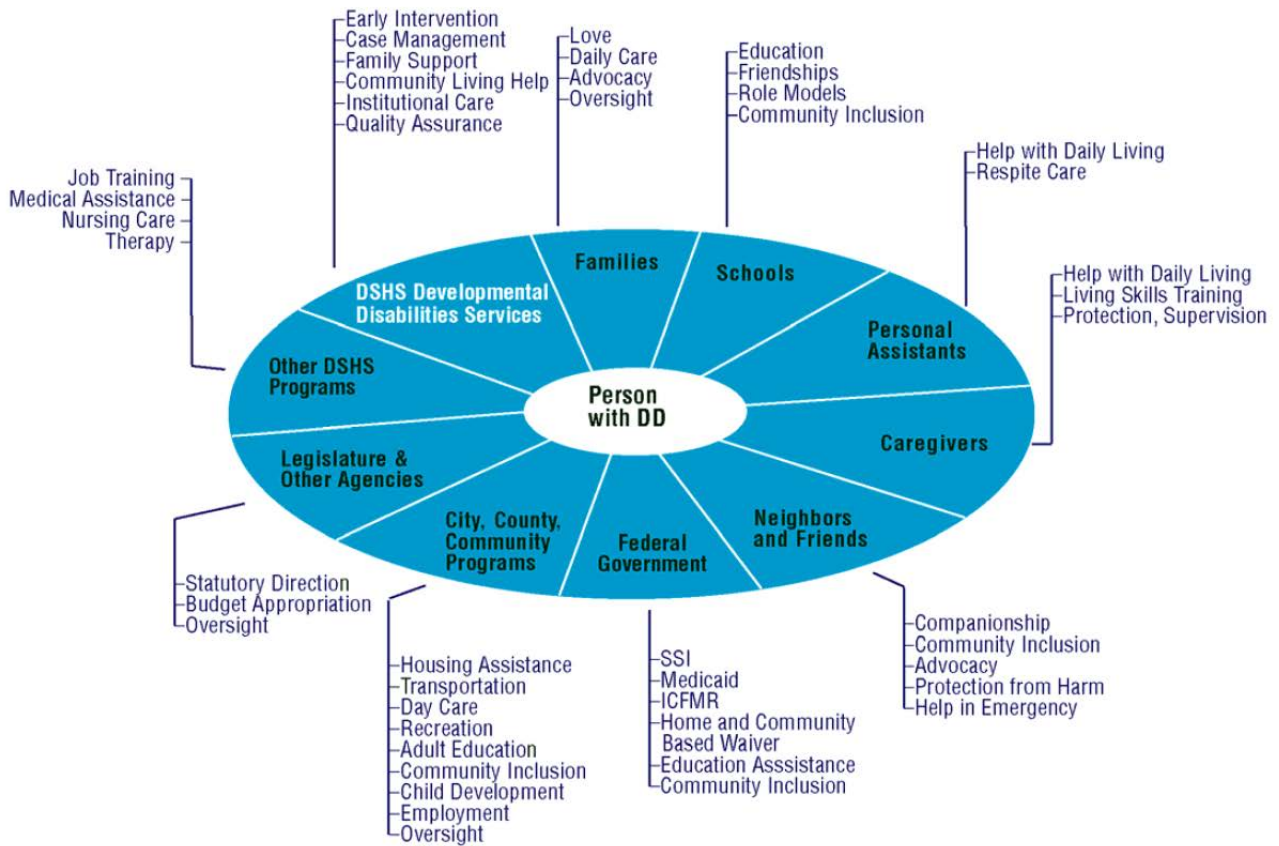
Early Intervention
Case Management
Family Support
Community Living Help
Institutional Care
Quality Assurance

Love
Daily Care
Advocacy
Oversight

Education
Friendships
Role Models
Community Inclusion

Help with Daily Living
Respite Care

Job Training
Medical Assistance
Nursing Care
Therapy

Help with Daily Living
Living Skills Training
Protection, Supervision

Families

Schools

DSHS Developmental Disabilities Services

Personal Assistants

Other DSHS Programs

Person with DD

Caregivers

Legislature & Other Agencies

City, County, Community Programs

Federal Government

Neighbors and Friends

Statutory Direction
Budget Appropriation
Oversight

Companionship
Community Inclusion
Advocacy
Protection from Harm
Help in Emergency

Housing Assistance
Transportation
Day Care
Recreation
Adult Education
Community Inclusion
Child Development
Employment
Oversight

SSI
Medicaid
ICFMR
Home and Community Based Waiver
Education Asssistance
Community Inclusion